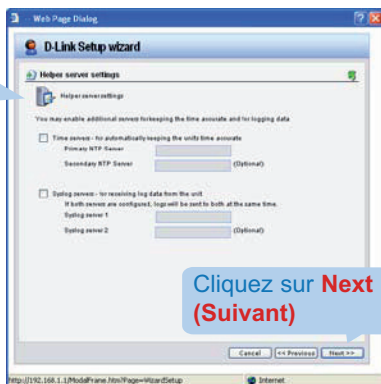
Web Page Dialog

D-Link Setup wizard

Helper server settings

Helper server settings

You may enable additional servers for keeping the time accurate and for logging data

Time servers - for automatically keeping the units time accurate

Primary NTP Server

Secondary NTP Server (Optional)

Syslog servers - for receiving log data from the unit

If both servers are configured, logs will be sent to both at the same time.

Syslog server 1

Syslog server 2 (Optional)

Cliquez sur **Next** **(Suivant)**

Cancel << Previous Next >>

http://192.168.1.1/ModalFrame.htm?Page=WizardSetup

Internet